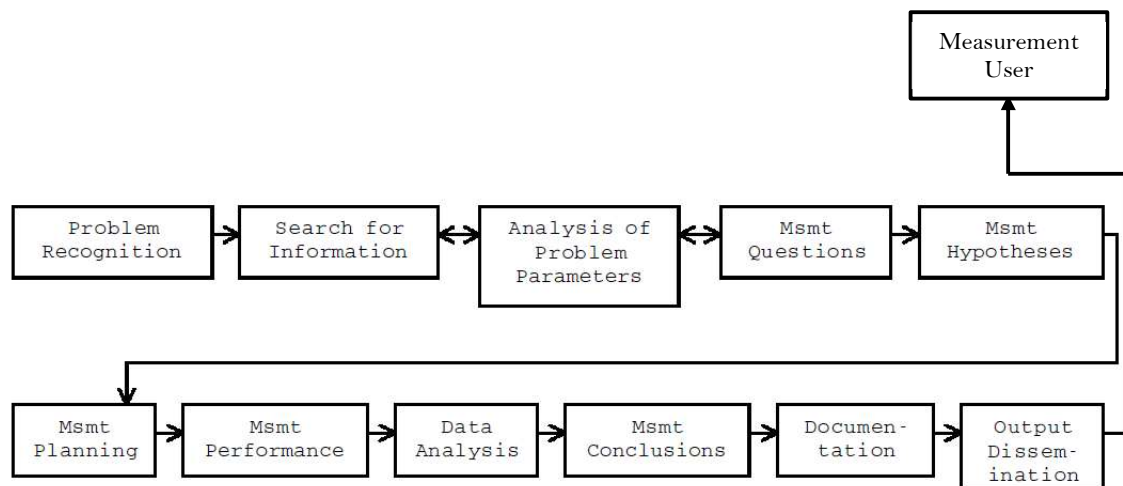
Measurement User

Problem Recognition

Search for Information

Analysis of Problem Parameters

Msmt Questions

Msmt Hypotheses

Msmt Planning

Msmt Performance

Data Analysis

Msmt Conclusions

Documentation

Output Dissemination